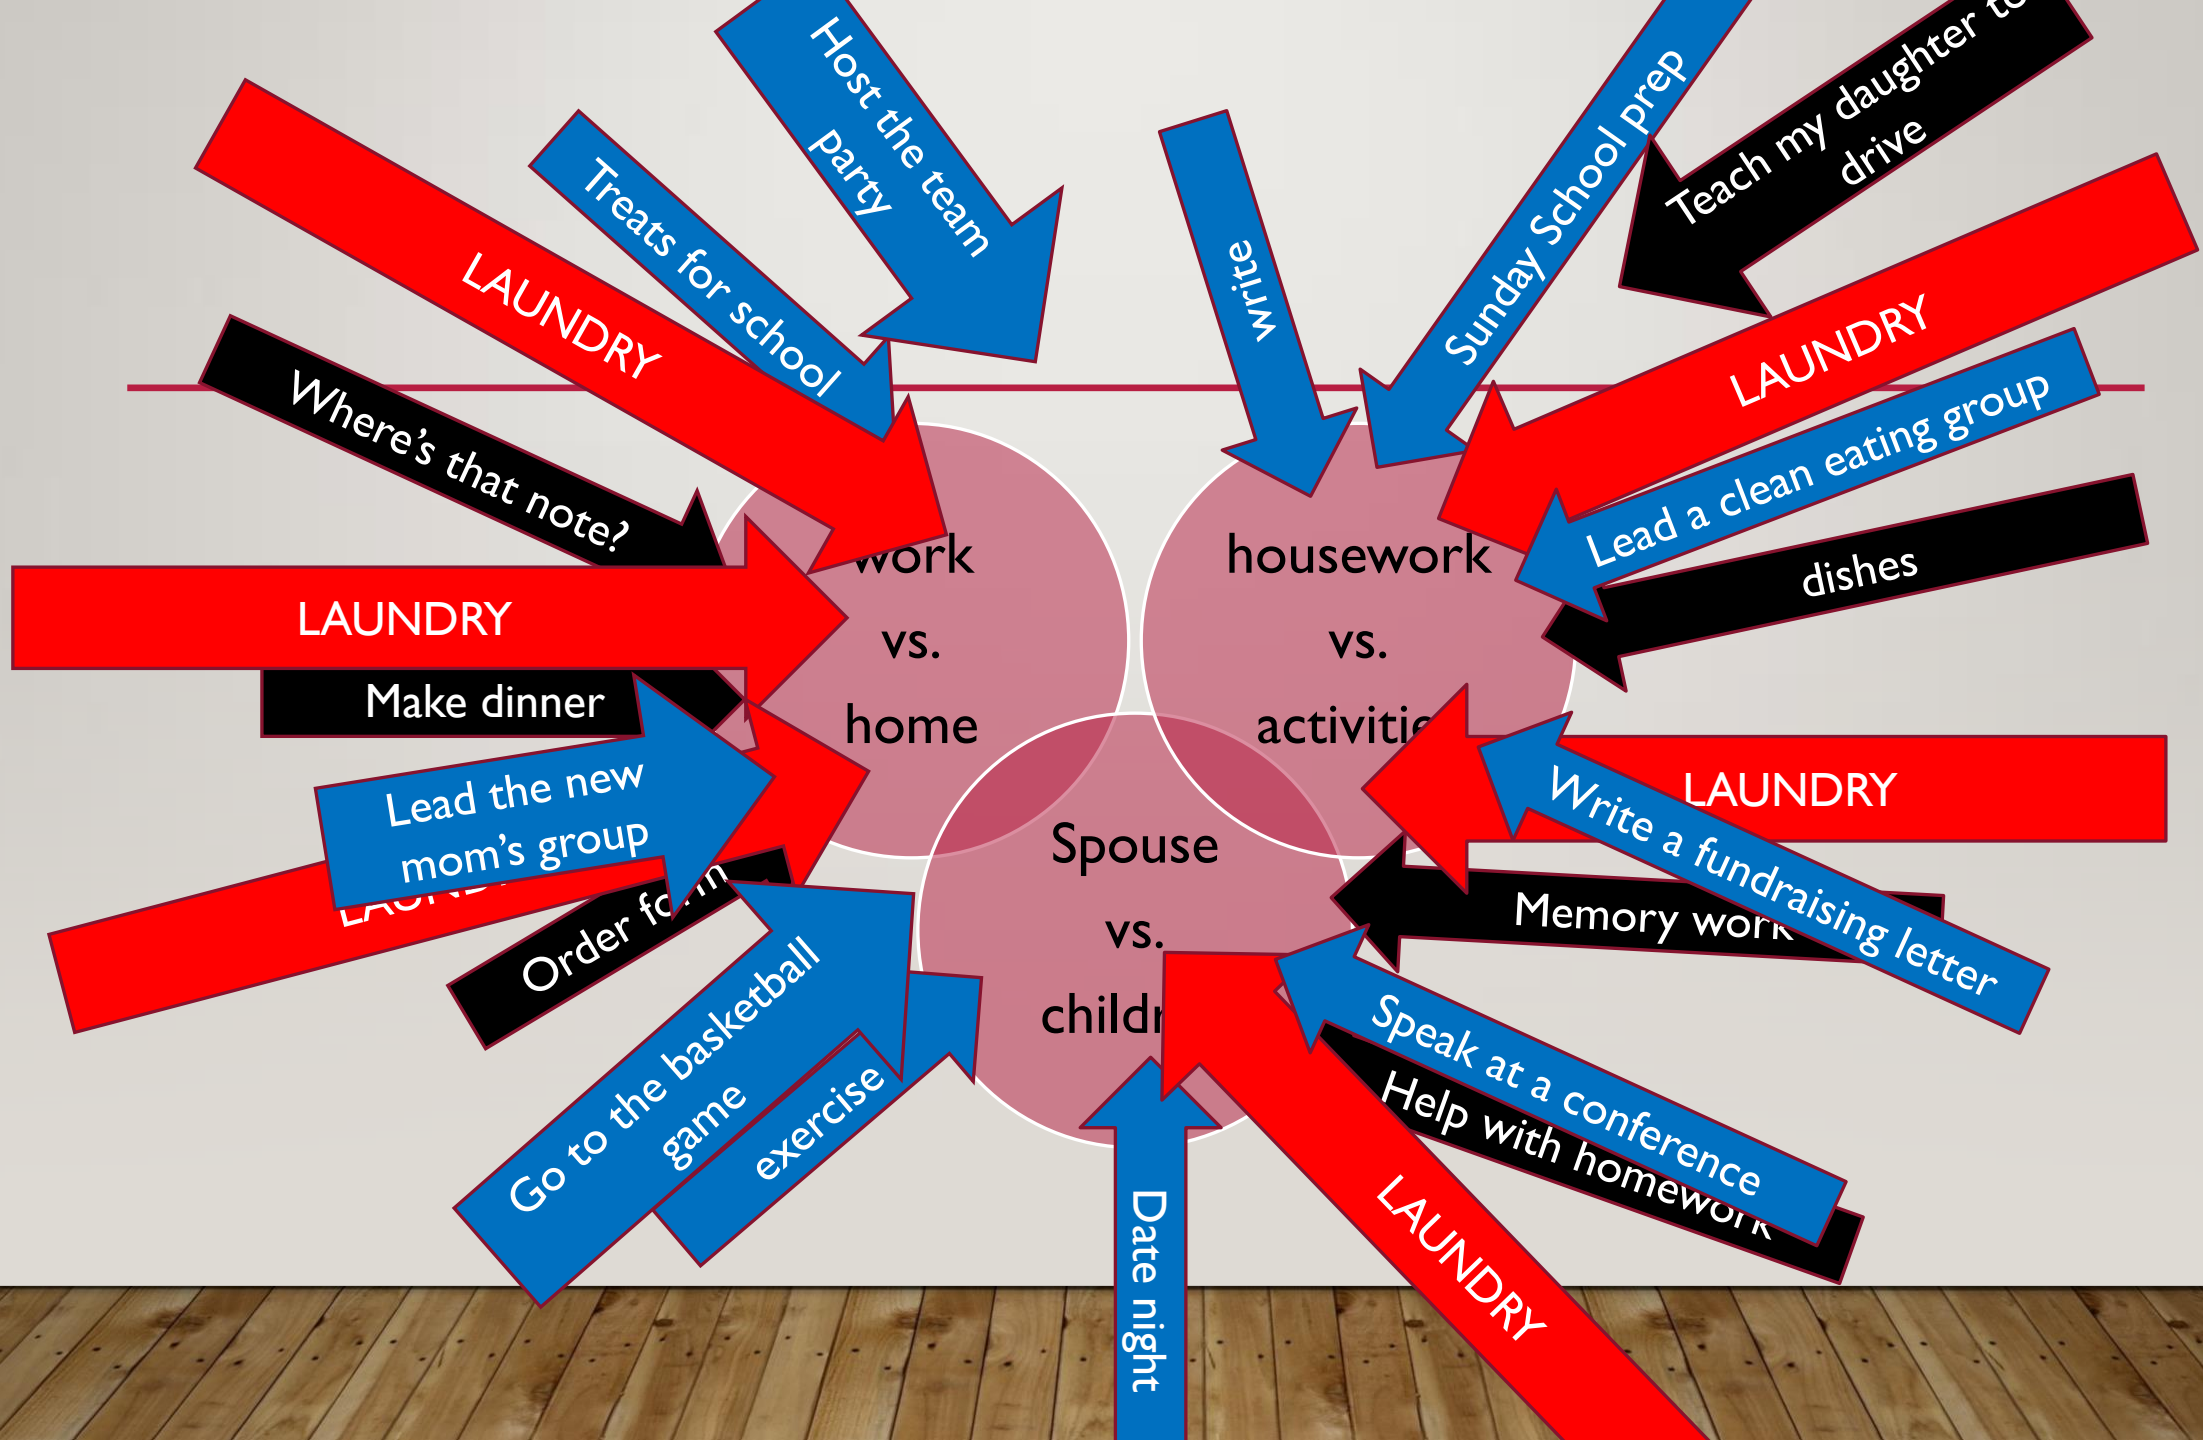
Host the team party

Treats for school

LAUNDRY

write

Sunday School prep

Teach my daughter to drive

LAUNDRY

Lead a clean eating group

dishes

Where's that note?

LAUNDRY

Make dinner

Lead the new mom's group

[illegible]

Order fo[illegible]

work

vs.

home

housework

vs.

activiti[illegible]

Spouse

vs.

childr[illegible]

LAUNDRY

Write a fundraising letter

Memory work

Go to the basketball game

exercise

Date night

Speak at a conference

Help with homework

LAUNDRY